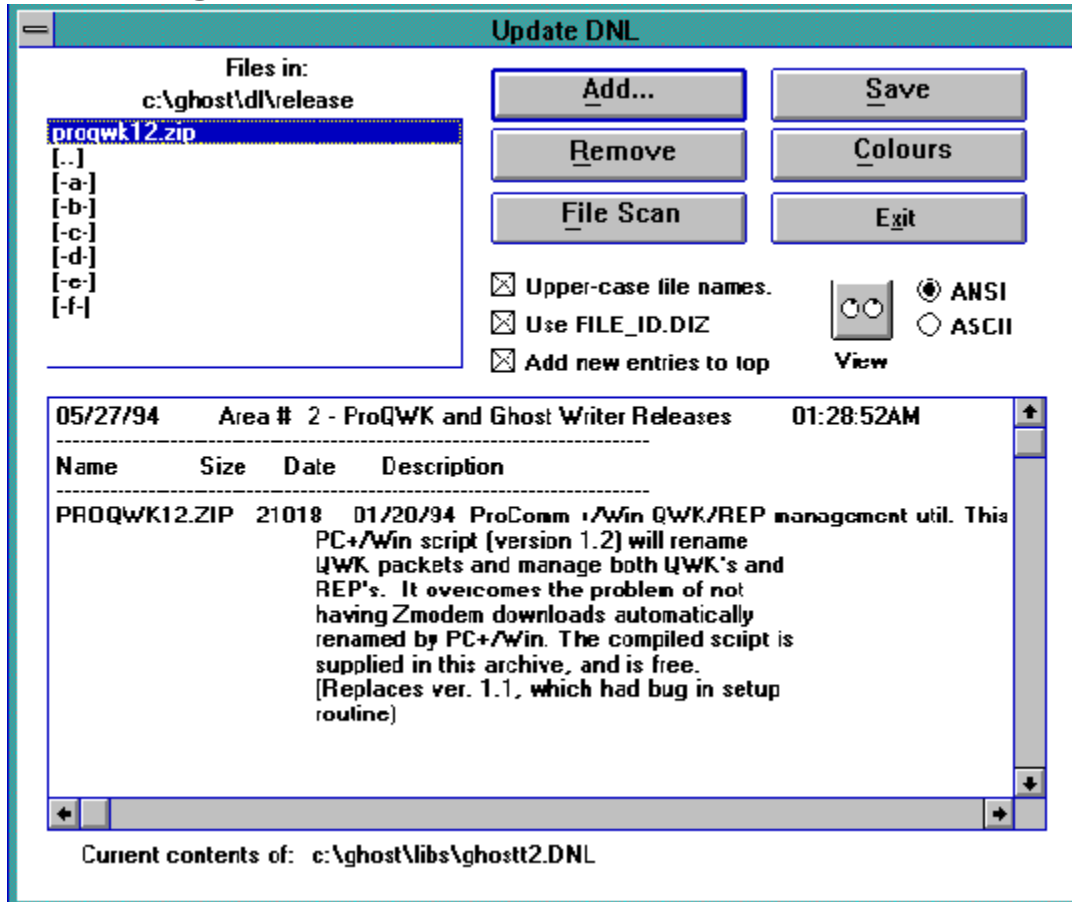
Update DNL

Files in:
c:\ghost\dl\release

proqwk12.zip
[..]
[-a-]
[-b-]
[-c-]
[-d-]
[-e-]
[-f-]

Add...
Save
Remove
Colours
File Scan
Exit

☒ Upper-case file names.
☒ Use FILE_ID.DIZ
☒ Add new entries to top

View

ANSI
ASCII

05/27/94 Area # 2 - ProQWK and Ghost Writer Releases 01:28:52AM
------------------------------------------------------------
Name Size Date Description
------------------------------------------------------------
PROQWK12.ZIP 21018 01/20/94 ProComm +/Win QWK/REP management util. This PC+/Win script (version 1.2) will rename QWK packets and manage both QWK's and REP's. It overcomes the problem of not having Zmodem downloads automatically renamed by PC+/Win. The compiled script is supplied in this archive, and is free. [Replaces ver. 1.1, which had bug in setup routine)

Current contents of: c:\ghost\libs\ghostt2.DNL